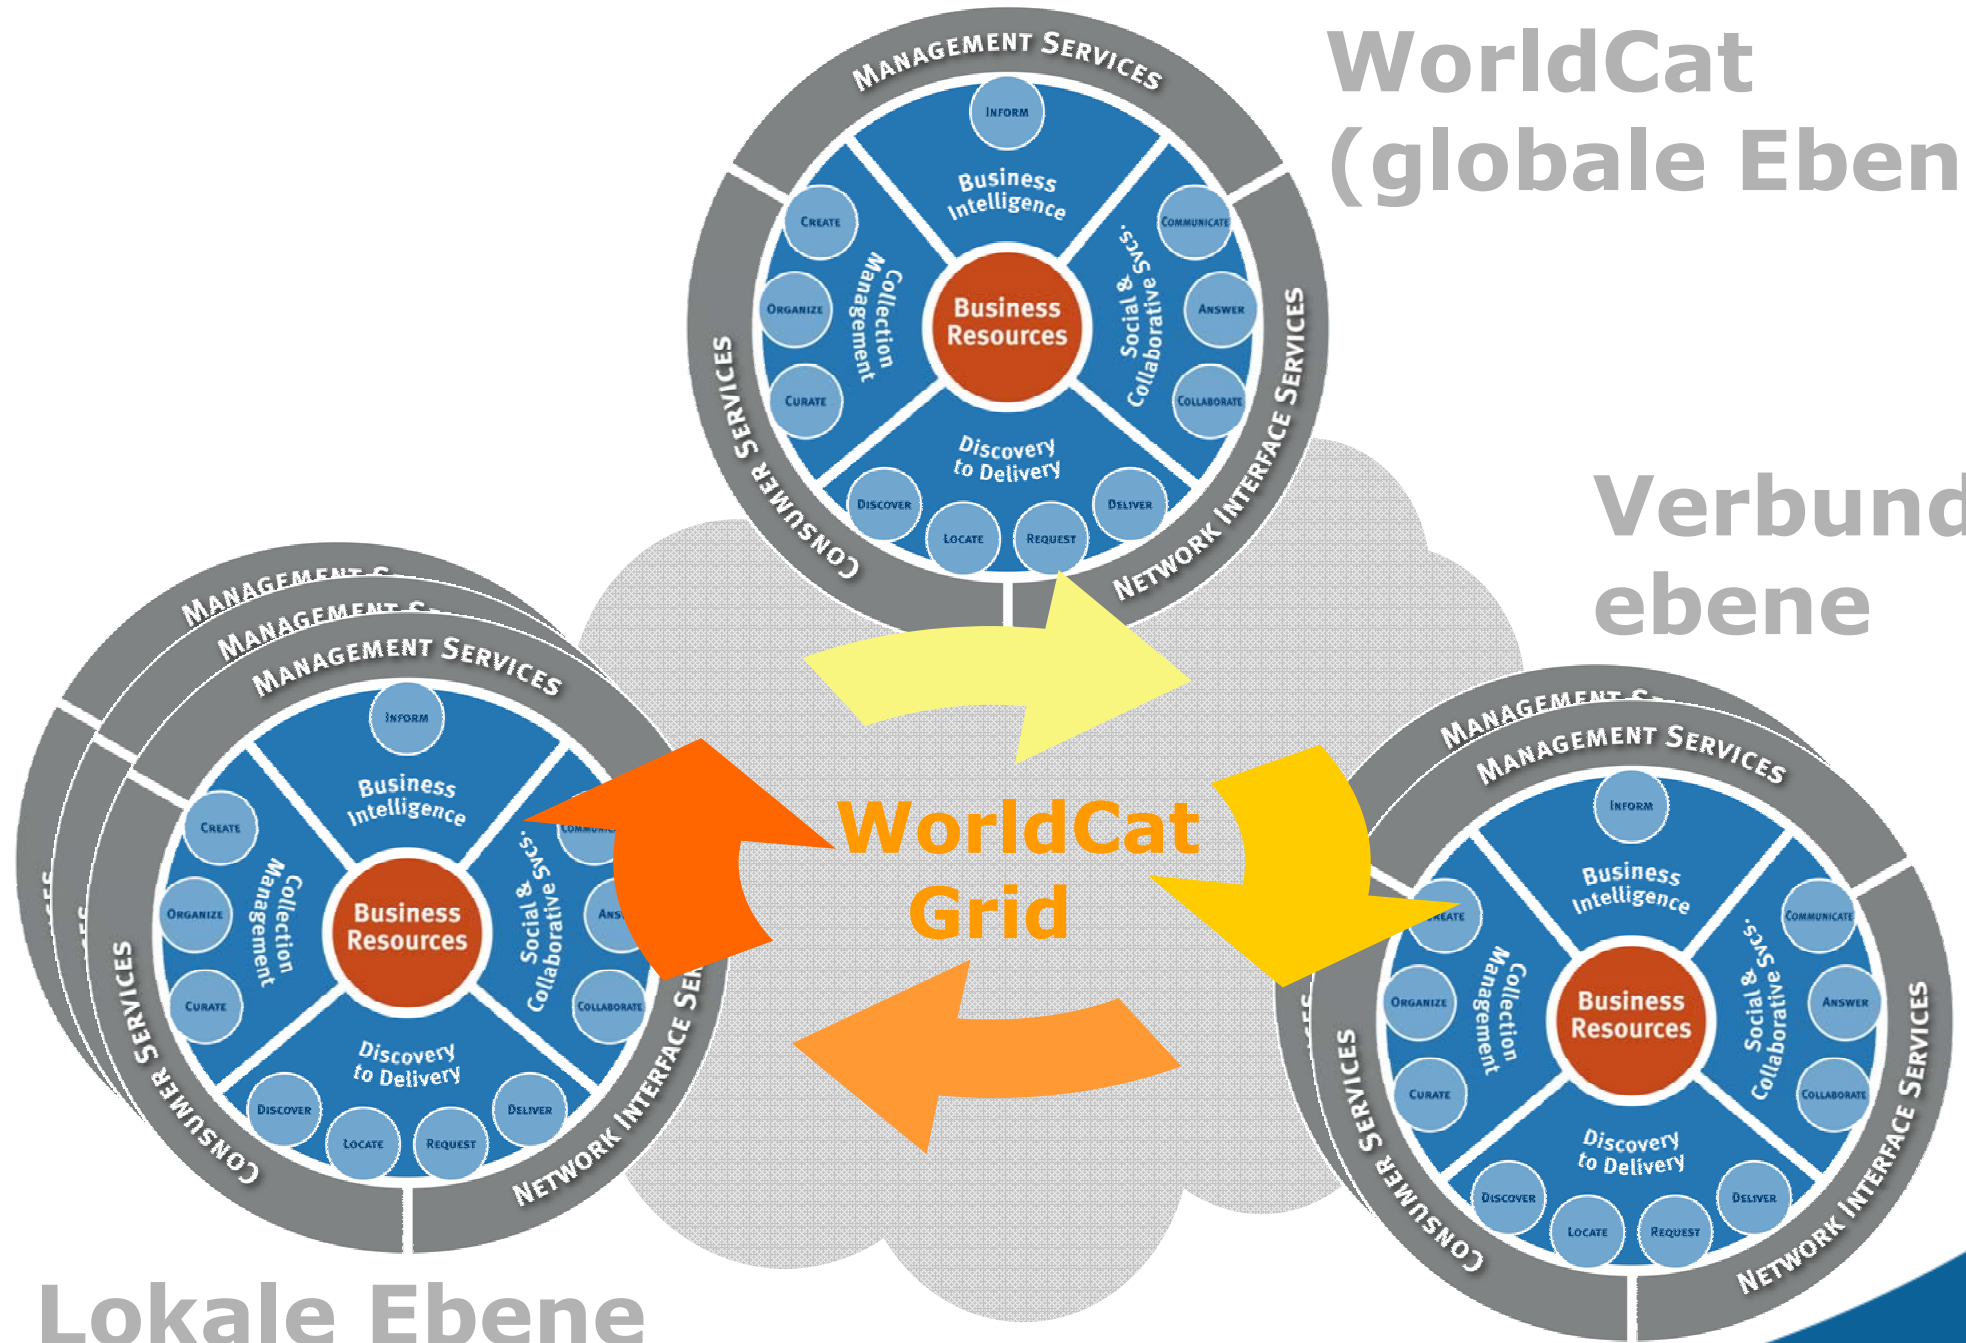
WorldCat
(globale Eben

Management Services
Inform
Business Intelligence
Create
Organize
Curate
Collection Management
Business Resources
Communicate
Answer
Collaborate
Social & Collaborative Svcs.
Discovery to Delivery
Discover
Locate
Request
Deliver
Consumer Services
Network Interface Services

Verbund
ebene

Management S
Management S
Management Services
Inform
Business Intelligence
Create
Organize
Curate
Collection Management
Business Resources
Commun
Ans
Collaborate
Social & Collaborative Svcs.
Discovery to Delivery
Discover
Locate
Request
Deliver
Consumer Services
Network Interface Se

WorldCat
Grid

Management S
Management Services
Inform
Business Intelligence
reate
Organize
Curate
Collection Management
Business Resources
Communicate
Answer
Collaborate
Social & Collaborative Svcs.
Discovery to Delivery
Discover
Locate
Request
Deliver
Consumer Services
Network Interface Services

Lokale Ebene